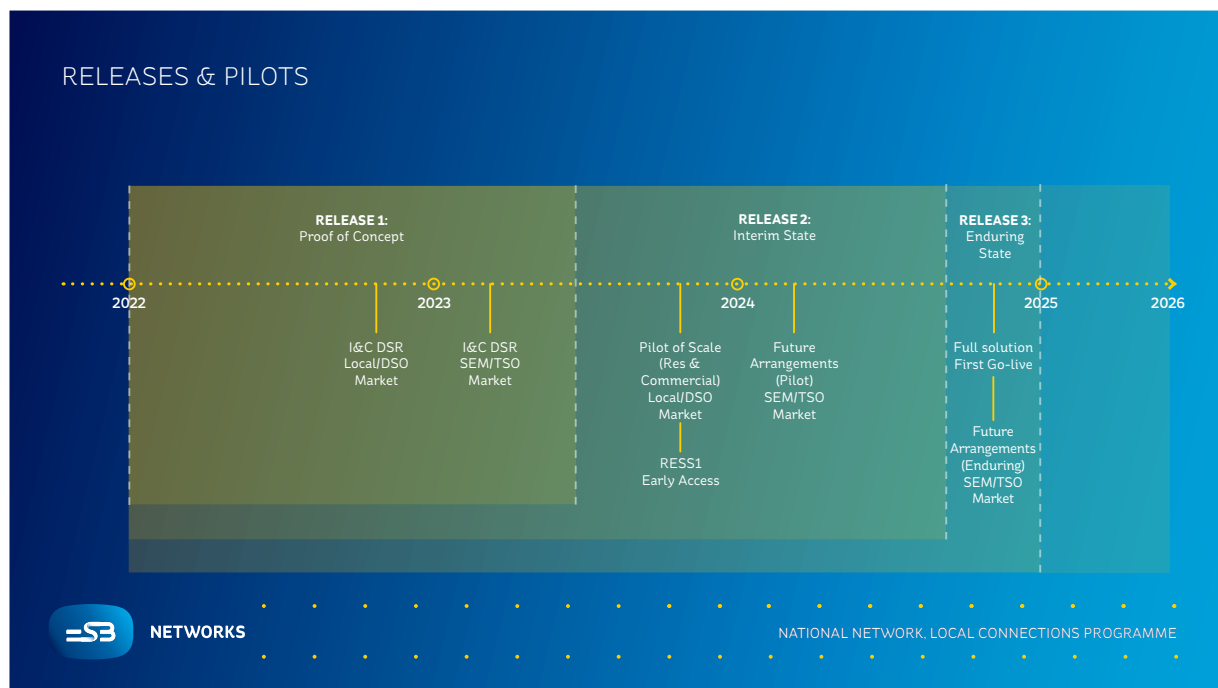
RELEASES & PILOTS

RELEASE 1:
Proof of Concept

RELEASE 2:
Interim State

RELEASE 3:
Enduring State

2022

2023

2024

2025

2026

I&C DSR Local/DSO Market

I&C DSR SEM/TSO Market

Pilot of Scale (Res & Commercial) Local/DSO Market

RESS1 Early Access

Future Arrangements (Pilot) SEM/TSO Market

Full solution First Go-live

Future Arrangements (Enduring) SEM/TSO Market

ESB NETWORKS

NATIONAL NETWORK, LOCAL CONNECTIONS PROGRAMME